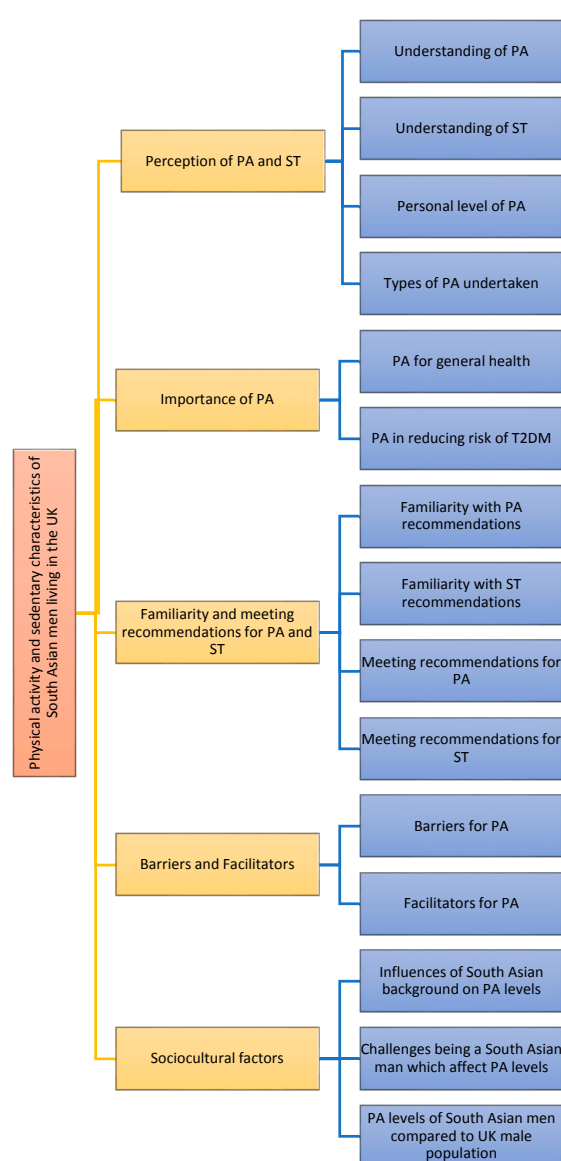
Physical activity and sedentary characteristics of South Asian men living in the UK

Perception of PA and ST

Understanding of PA

Understanding of ST

Personal level of PA

Types of PA undertaken

Importance of PA

PA for general health

PA in reducing risk of T2DM

Familiarity and meeting recommendations for PA and ST

Familiarity with PA recommendations

Familiarity with ST recommendations

Meeting recommendations for PA

Meeting recommendations for ST

Barriers and Facilitators

Barriers for PA

Facilitators for PA

Sociocultural factors

Influences of South Asian background on PA levels

Challenges being a South Asian man which affect PA levels

PA levels of South Asian men compared to UK male population